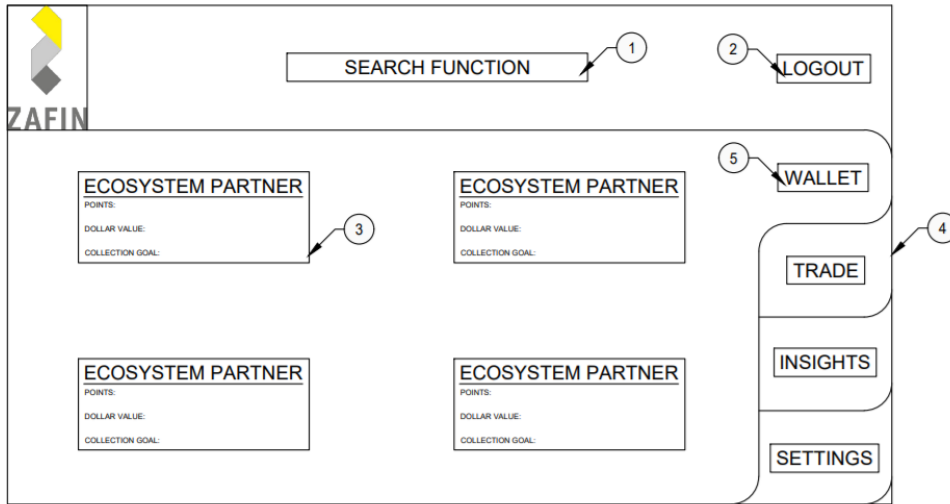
ZAFIN

SEARCH FUNCTION

1

2

LOGOUT

5

WALLET

ECOSYSTEM PARTNER
POINTS:
DOLLAR VALUE:
COLLECTION GOAL:

3

ECOSYSTEM PARTNER
POINTS:
DOLLAR VALUE:
COLLECTION GOAL:

4

TRADE

ECOSYSTEM PARTNER
POINTS:
DOLLAR VALUE:
COLLECTION GOAL:

ECOSYSTEM PARTNER
POINTS:
DOLLAR VALUE:
COLLECTION GOAL:

INSIGHTS

SETTINGS